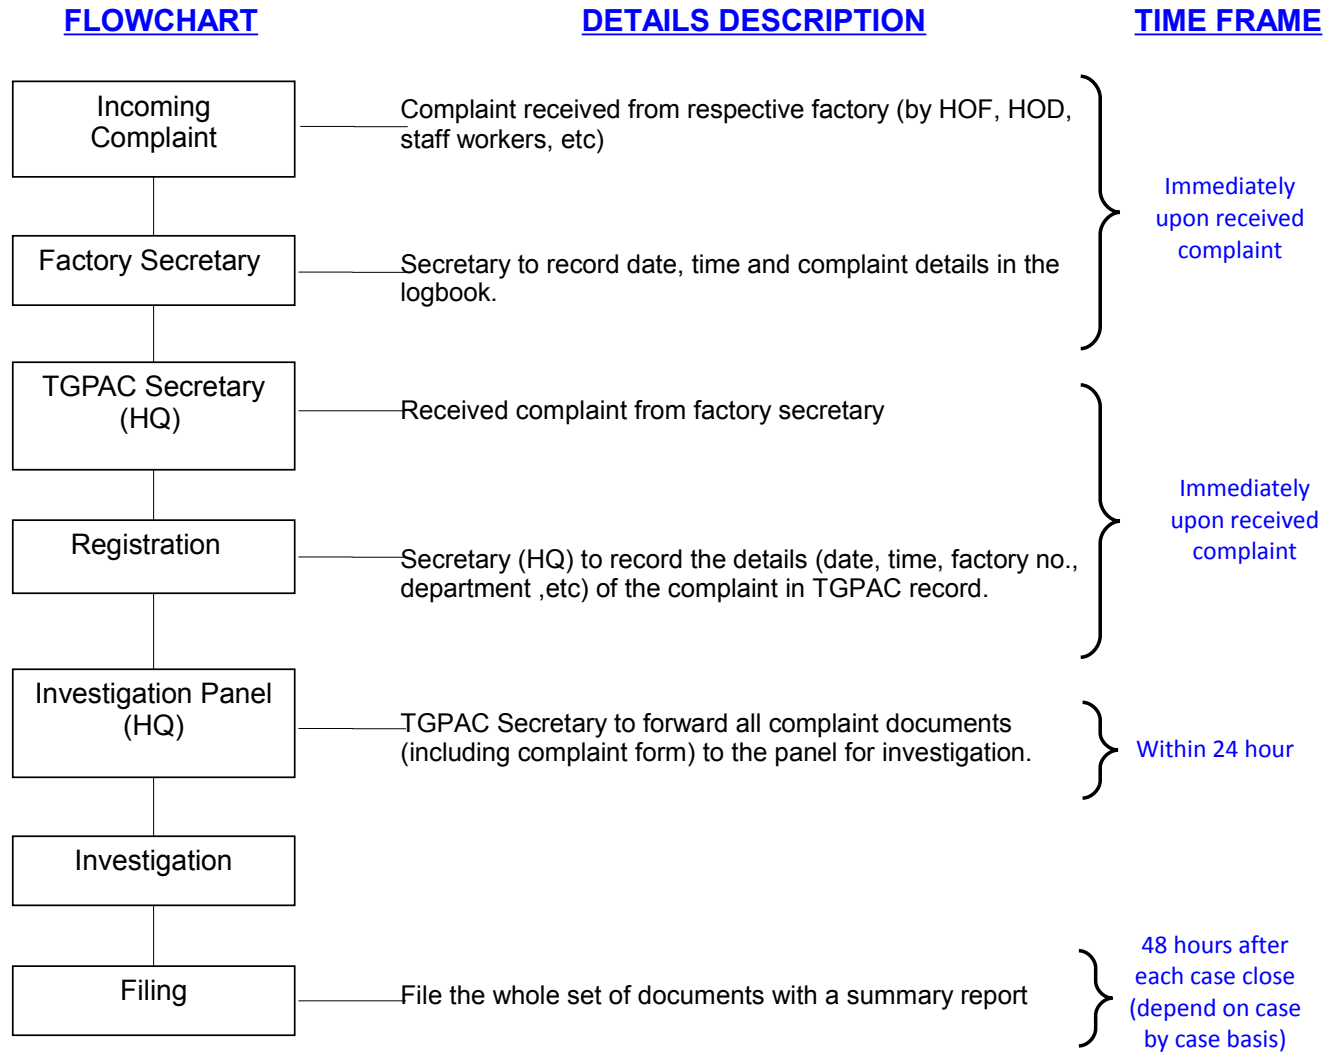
FLOWCHART

DETAILS DESCRIPTION

TIME FRAME

Incoming Complaint

Complaint received from respective factory (by HOF, HOD, staff workers, etc)

Factory Secretary

Secretary to record date, time and complaint details in the logbook.

Immediately upon received complaint

TGPAC Secretary (HQ)

Received complaint from factory secretary

Registration

Secretary (HQ) to record the details (date, time, factory no., department ,etc) of the complaint in TGPAC record.

Immediately upon received complaint

Investigation Panel (HQ)

TGPAC Secretary to forward all complaint documents (including complaint form) to the panel for investigation.

Within 24 hour

Investigation

Filing

File the whole set of documents with a summary report

48 hours after each case close (depend on case by case basis)